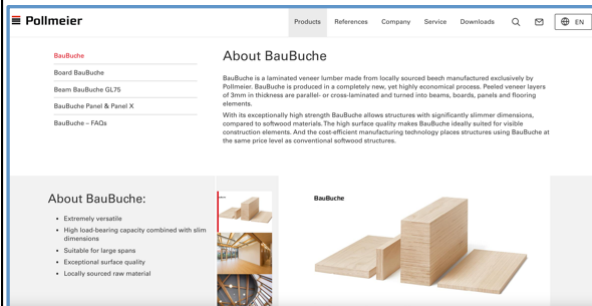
Pollmeier

Products References Company Service Downloads EN

BauBuche
Board BauBuche
Beam BauBuche GL75
BauBuche Panel & Panel X
BauBuche – FAQs

About BauBuche

BauBuche is a laminated veneer lumber made from locally sourced beech manufactured exclusively by Pollmeier. BauBuche is produced in a completely new, yet highly economical process. Peeled veneer layers of 3mm in thickness are parallel- or cross-laminated and turned into beams, boards, panels and flooring elements.
With its exceptionally high strength BauBuche allows structures with significantly slimmer dimensions, compared to softwood materials. The high surface quality makes BauBuche ideally suited for visible construction elements. And the cost-efficient manufacturing technology places structures using BauBuche at the same price level as conventional softwood structures.

About BauBuche:

• Extremely versatile
• High load-bearing capacity combined with slim dimensions
• Suitable for large spans
• Exceptional surface quality
• Locally sourced raw material

BauBuche